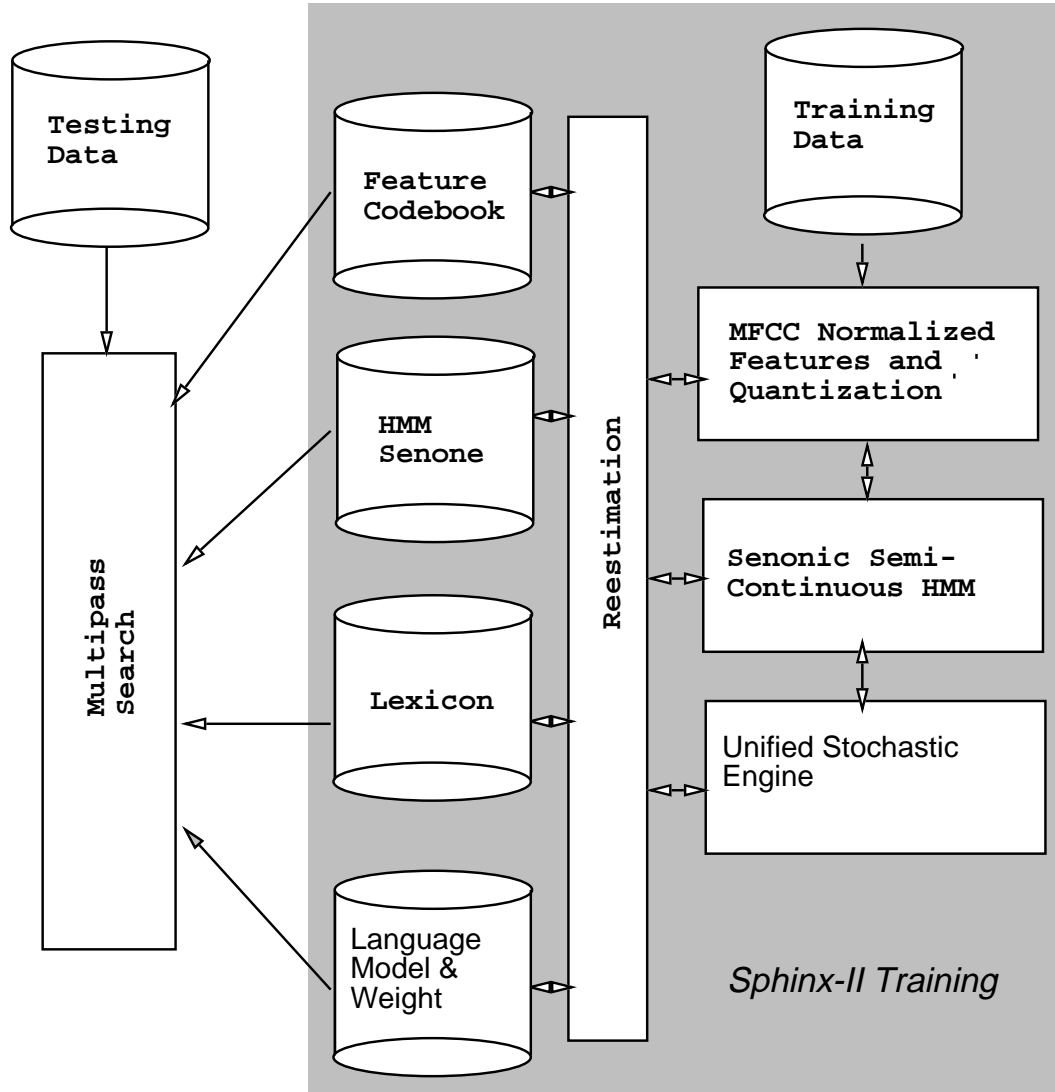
Testing Data

Feature Codebook

Training Data

MFCC Normalized Features and Quantization

HMM Senone

Reestimation

Multipass Search

Senonic Semi-Continuous HMM

Lexicon

Unified Stochastic Engine

Language Model & Weight

Sphinx-II Training